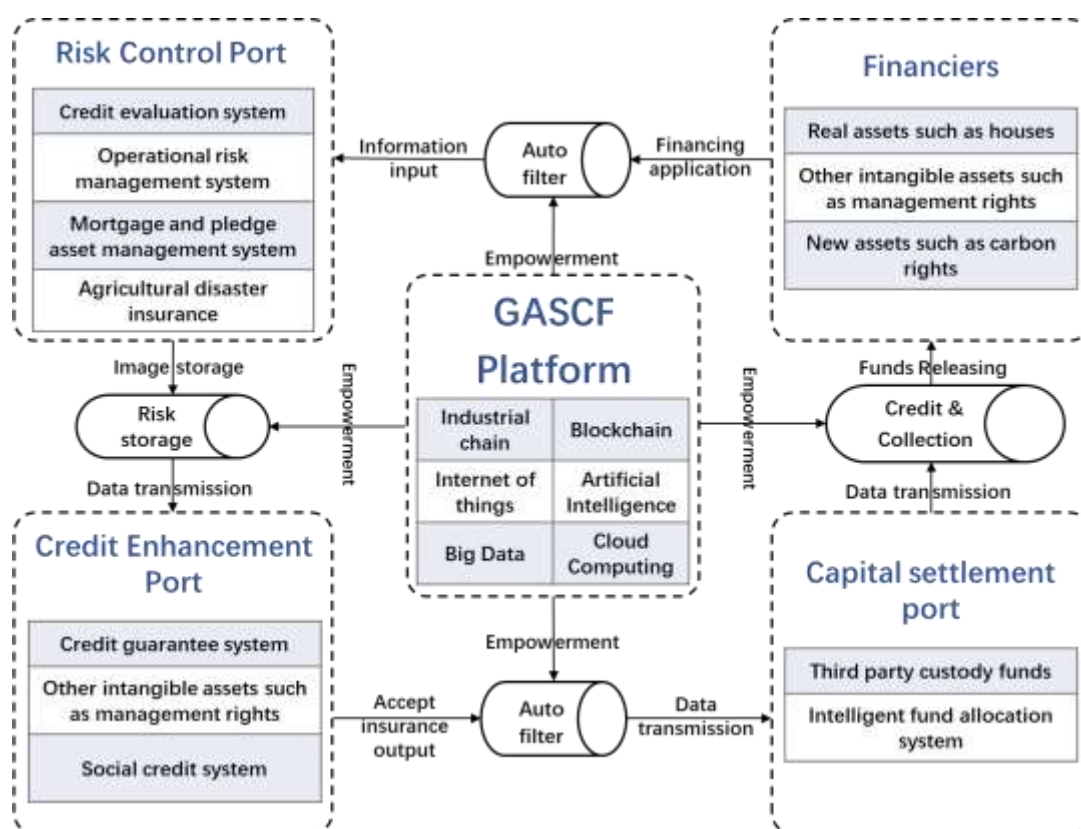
Risk Control Port

Credit evaluation system

Operational risk management system

Mortgage and pledge asset management system

Agricultural disaster insurance

Information input

Auto filter

Financing application

Financiers

Real assets such as houses

Other intangible assets such as management rights

New assets such as carbon rights

Empowerment

GASCF Platform

| Industrial chain | Blockchain |
|---|---|
| Internet of things | Artificial Intelligence |
| Big Data | Cloud Computing |

Image storage

Risk storage

Empowerment

Data transmission

Empowerment

Funds Releasing

Credit & Collection

Data transmission

Credit Enhancement Port

Credit guarantee system

Other intangible assets such as management rights

Social credit system

Empowerment

Accept insurance output

Auto filter

Data transmission

Capital settlement port

Third party custody funds

Intelligent fund allocation system